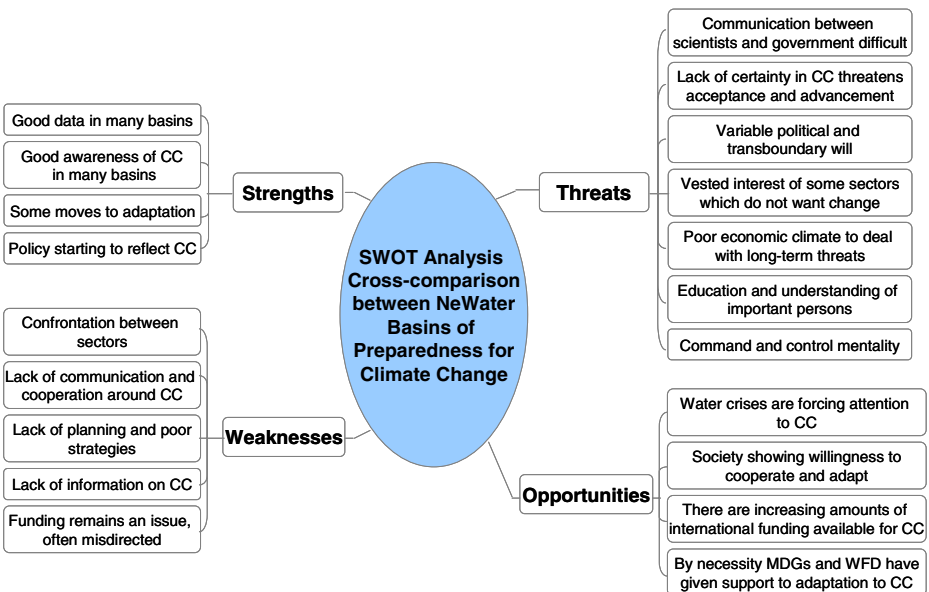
SWOT Analysis Cross-comparison between NeWater Basins of Preparedness for Climate Change

Strengths

Good data in many basins

Good awareness of CC in many basins

Some moves to adaptation

Policy starting to reflect CC

Weaknesses

Confrontation between sectors

Lack of communication and cooperation around CC

Lack of planning and poor strategies

Lack of information on CC

Funding remains an issue, often misdirected

Threats

Communication between scientists and government difficult

Lack of certainty in CC threatens acceptance and advancement

Variable political and transboundary will

Vested interest of some sectors which do not want change

Poor economic climate to deal with long-term threats

Education and understanding of important persons

Command and control mentality

Opportunities

Water crises are forcing attention to CC

Society showing willingness to cooperate and adapt

There are increasing amounts of international funding available for CC

By necessity MDGs and WFD have given support to adaptation to CC